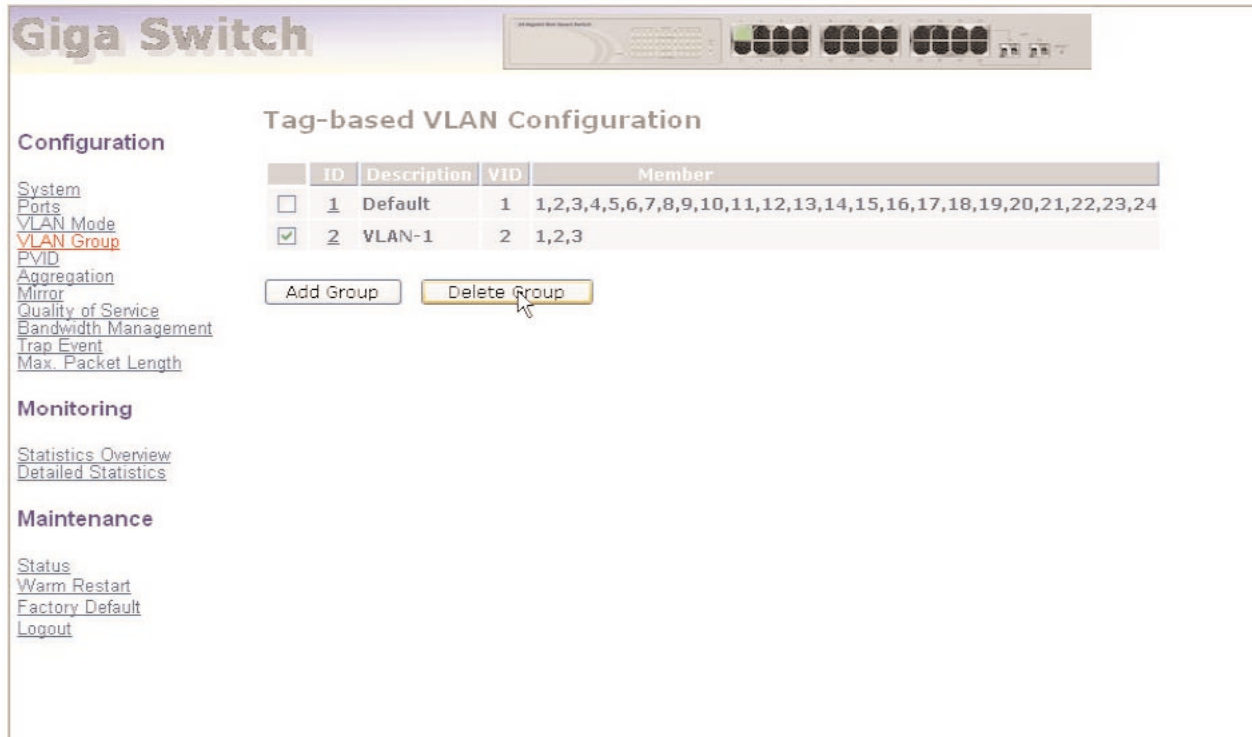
Giga Switch

Configuration

System
Ports
VLAN Mode
VLAN Group
PVID
Aggregation
Mirror
Quality of Service
Bandwidth Management
Trap Event
Max. Packet Length

Monitoring

Statistics Overview
Detailed Statistics

Maintenance

Status
Warm Restart
Factory Default
Logout

Tag-based VLAN Configuration

| | ID | Description | VID | Member |
|---|---|---|---|---|
| ☐ | 1 | Default | 1 | 1,2,3,4,5,6,7,8,9,10,11,12,13,14,15,16,17,18,19,20,21,22,23,24 |
| ☑ | 2 | VLAN-1 | 2 | 1,2,3 |

Add Group
Delete Group